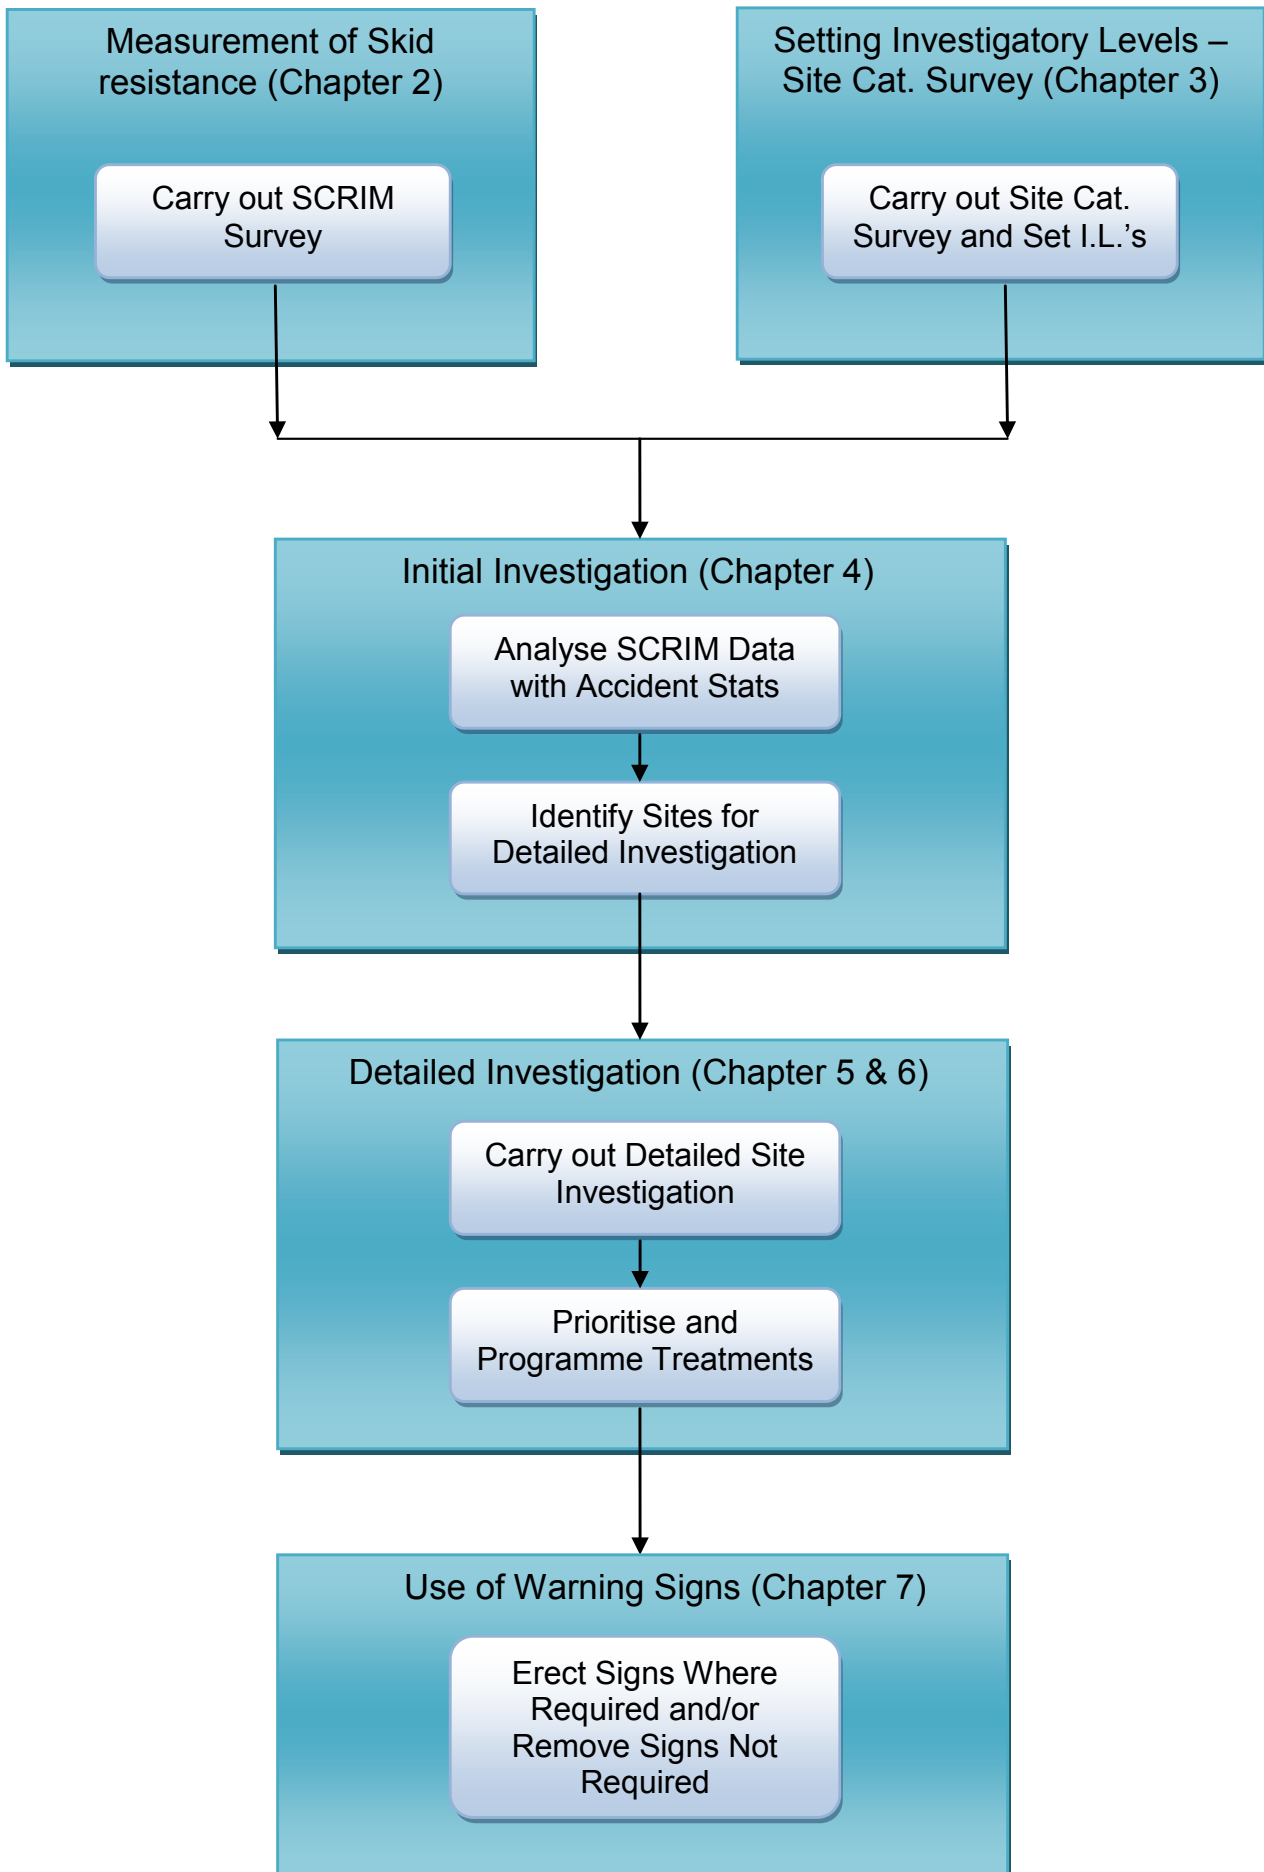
Measurement of Skid resistance (Chapter 2)

Carry out SCRIM Survey

Setting Investigatory Levels – Site Cat. Survey (Chapter 3)

Carry out Site Cat. Survey and Set I.L.’s

Initial Investigation (Chapter 4)

Analyse SCRIM Data with Accident Stats

Identify Sites for Detailed Investigation

Detailed Investigation (Chapter 5 & 6)

Carry out Detailed Site Investigation

Prioritise and Programme Treatments

Use of Warning Signs (Chapter 7)

Erect Signs Where Required and/or Remove Signs Not Required